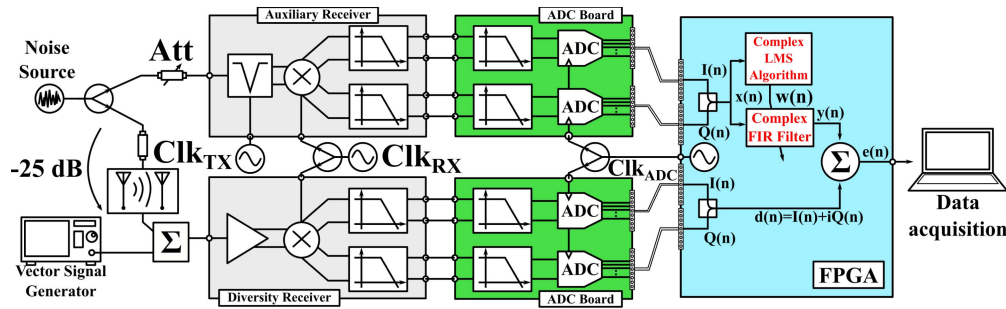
Auxiliary Receiver

ADC Board

Noise Source

Att

ADC

ADC

I(n)

Complex LMS Algorithm

x(n)

w(n)

Q(n)

Complex FIR Filter

y(n)

-25 dB

$Clk_{TX}$

$Clk_{RX}$

$Clk_{ADC}$

e(n)

$\Sigma$

I(n)

ADC

$\Sigma$

d(n)=I(n)+iQ(n)

Data acquisition

Q(n)

ADC

Vector Signal Generator

FPGA

Diversity Receiver

ADC Board